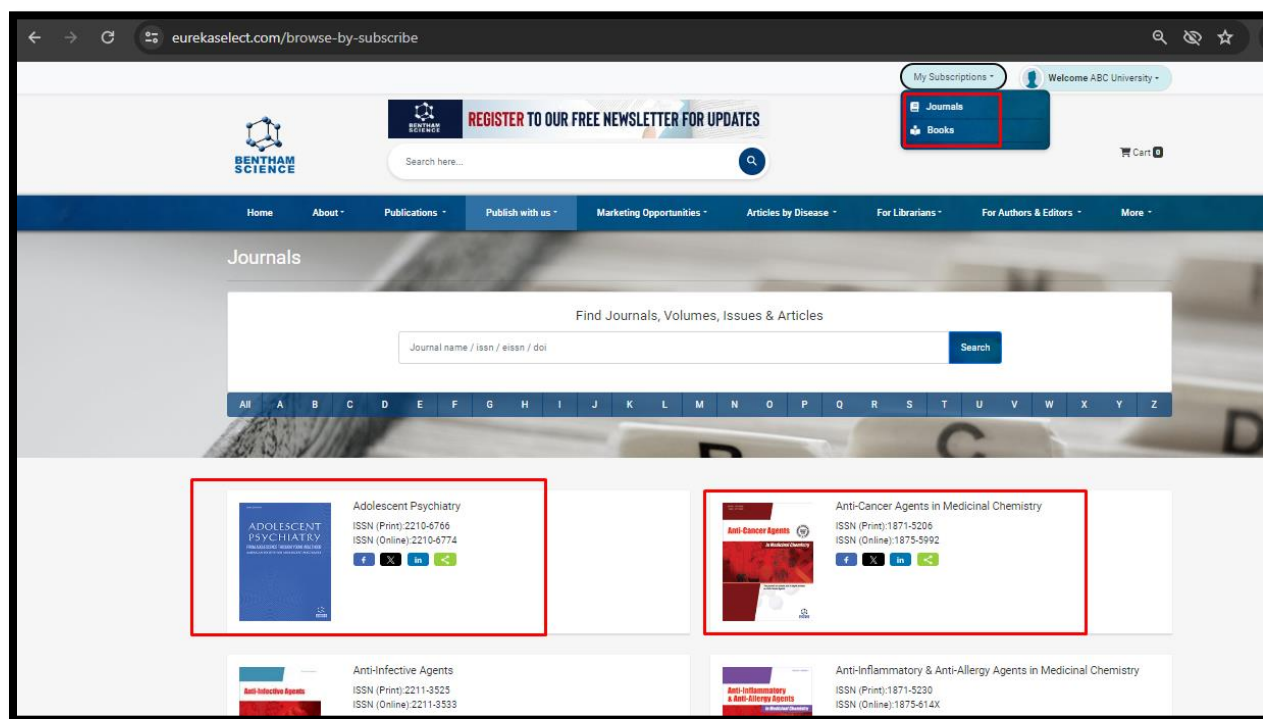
eurekaselect.com/browse-by-subscribe

My Subscriptions ▾ Welcome ABC University ▾

Journals
Books

BENTHAM SCIENCE

REGISTER TO OUR FREE NEWSLETTER FOR UPDATES

Search here...

Cart 0

Home About ▾ Publications ▾ Publish with us ▾ Marketing Opportunities ▾ Articles by Disease ▾ For Librarians ▾ For Authors & Editors ▾ More ▾

Journals

Find Journals, Volumes, Issues & Articles

Journal name / issn / eissn / doi

Search

All A B C D E F G H I J K L M N O P Q R S T U V W X Y Z

ADOLESCENT PSYCHIATRY

Adolescent Psychiatry
ISSN (Print):2210-6766
ISSN (Online):2210-6774

Anti-Cancer Agents in Medicinal Chemistry

Anti-Cancer Agents in Medicinal Chemistry
ISSN (Print):1871-5206
ISSN (Online):1875-5992

Anti-Infective Agents

Anti-Infective Agents
ISSN (Print):2211-3525
ISSN (Online):2211-3533

Anti-Inflammatory & Anti-Allergy Agents in Medicinal Chemistry

Anti-Inflammatory & Anti-Allergy Agents in Medicinal Chemistry
ISSN (Print):1871-5230
ISSN (Online):1875-614X